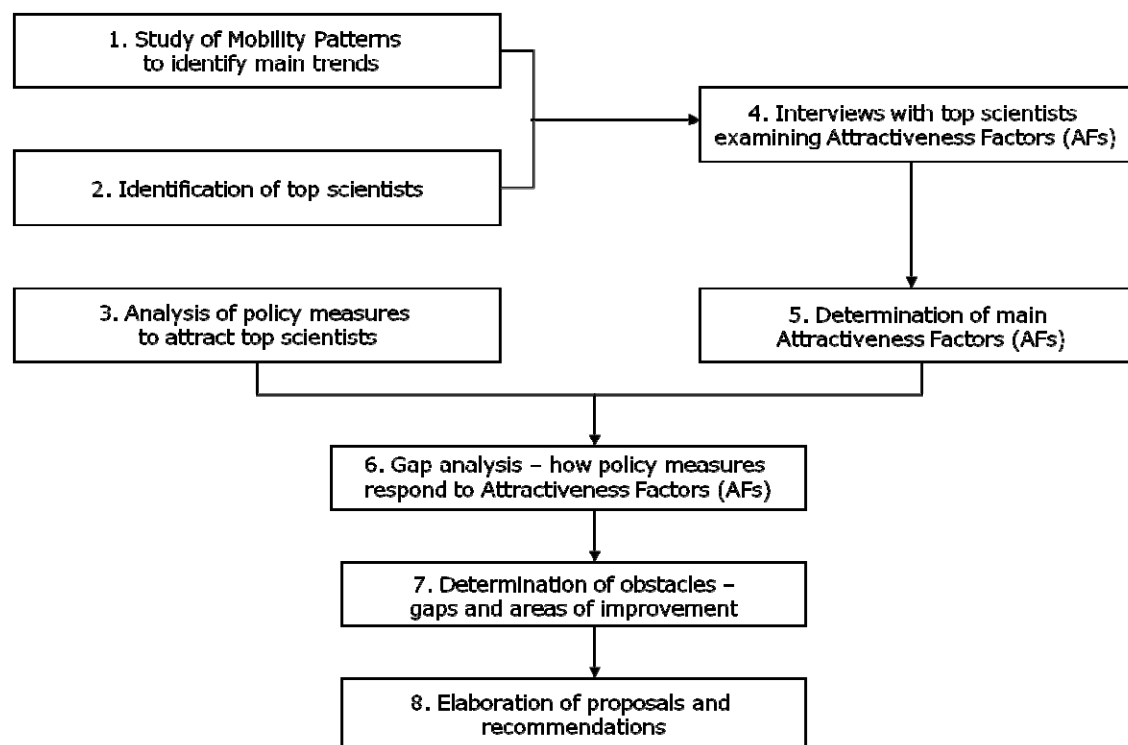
1. Study of Mobility Patterns to identify main trends

2. Identification of top scientists

4. Interviews with top scientists examining Attractiveness Factors (AFs)

3. Analysis of policy measures to attract top scientists

5. Determination of main Attractiveness Factors (AFs)

6. Gap analysis – how policy measures respond to Attractiveness Factors (AFs)

7. Determination of obstacles – gaps and areas of improvement

8. Elaboration of proposals and recommendations